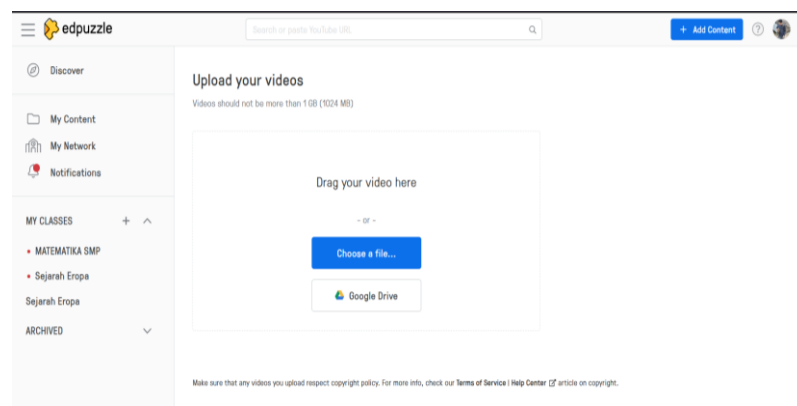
edpuzzle

Search or paste YouTube URL

+ Add Content

?

Discover

My Content

My Network

Notifications

MY CLASSES

+

• MATEMATIKA SMP

• Sejarah Eropa

Sejarah Eropa

ARCHIVED

Upload your videos

Videos should not be more than 1 GB (1024 MB)

Drag your video here

- or -

Choose a file...

Google Drive

Make sure that any videos you upload respect copyright policy. For more info, check our Terms of Service | Help Center article on copyright.